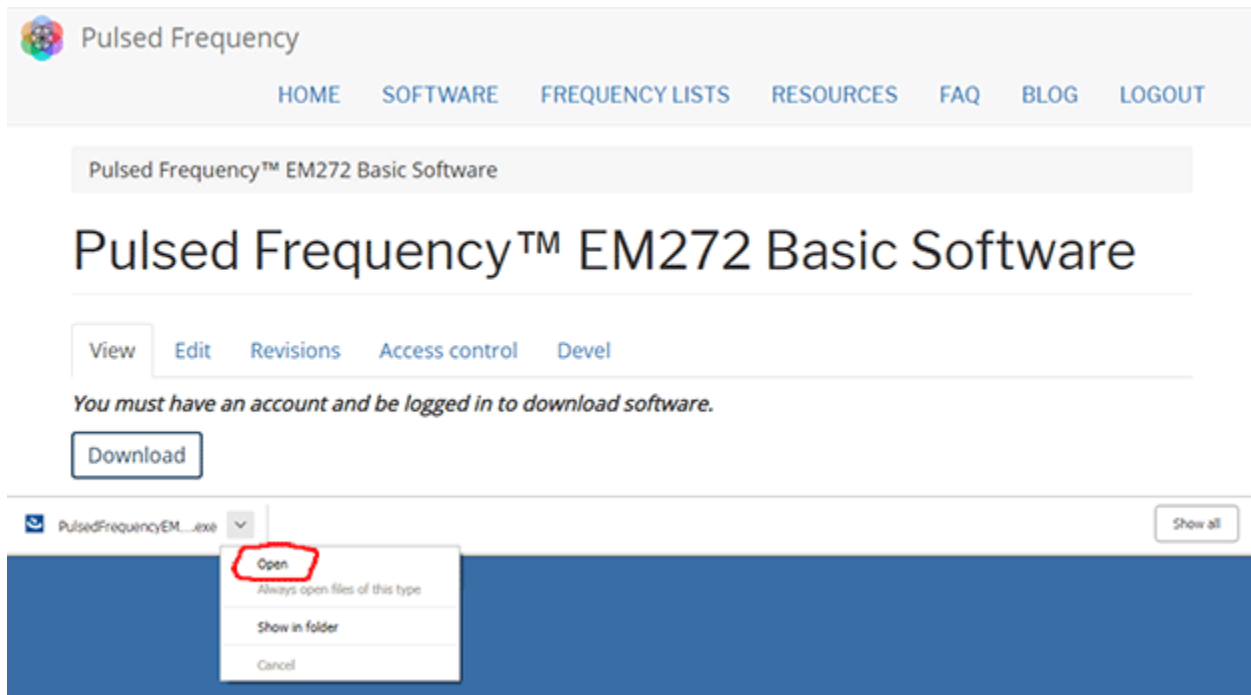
Pulsed Frequency

HOME SOFTWARE FREQUENCY LISTS RESOURCES FAQ BLOG LOGOUT

Pulsed Frequency™ EM272 Basic Software

Pulsed Frequency™ EM272 Basic Software

View Edit Revisions Access control Devel

*You must have an account and be logged in to download software.*

Download

PulsedFrequencyEM....exe

Show all

Open
Always open files of this type
Show in folder
Cancel